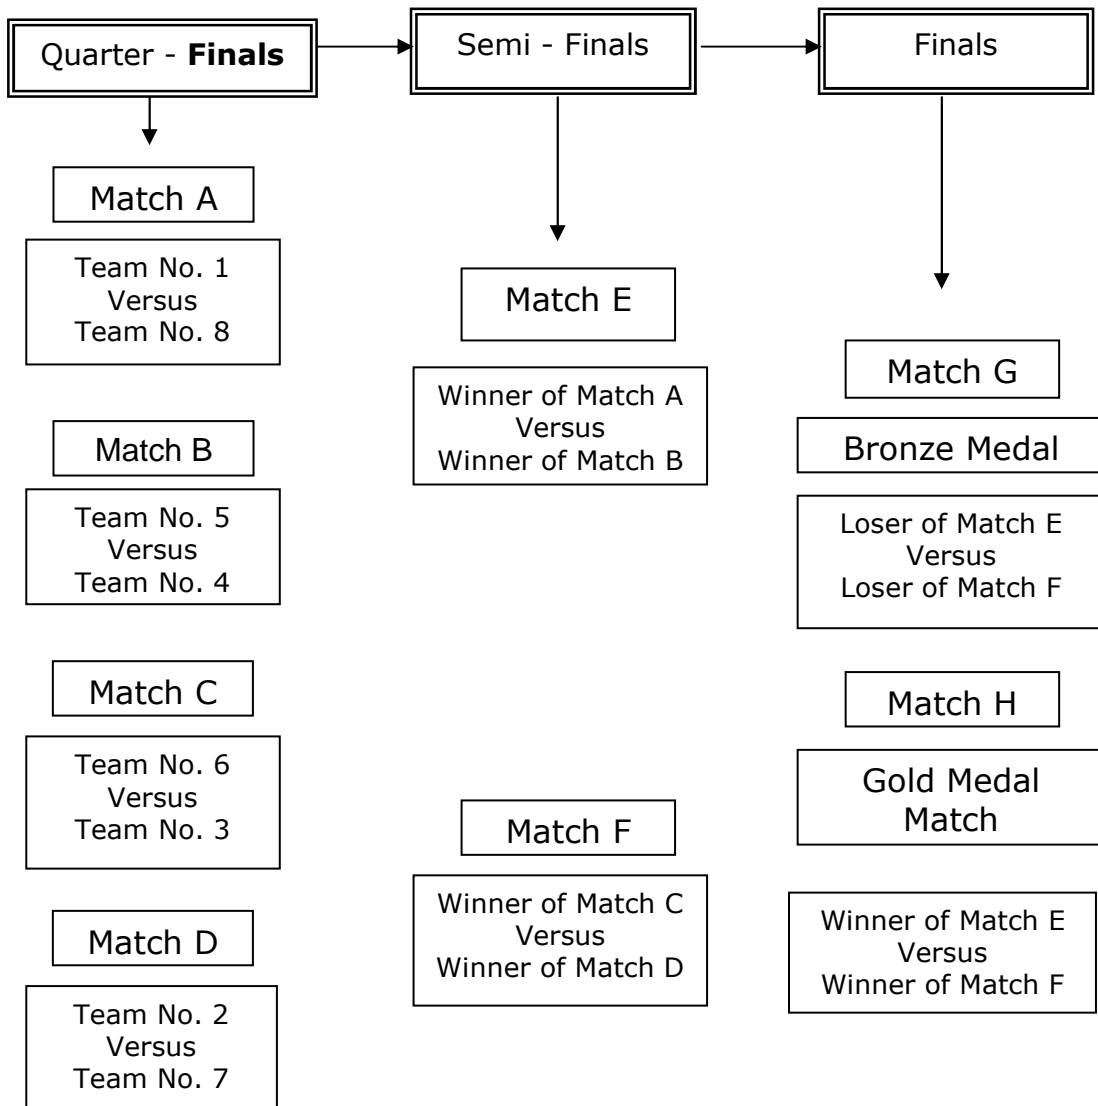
Quarter - **Finals**

Semi - Finals

Finals

Match A

Team No. 1
Versus
Team No. 8

Match B

Team No. 5
Versus
Team No. 4

Match C

Team No. 6
Versus
Team No. 3

Match D

Team No. 2
Versus
Team No. 7

Match E

Winner of Match A
Versus
Winner of Match B

Match F

Winner of Match C
Versus
Winner of Match D

Match G

Bronze Medal

Loser of Match E
Versus
Loser of Match F

Match H

Gold Medal Match

Winner of Match E
Versus
Winner of Match F